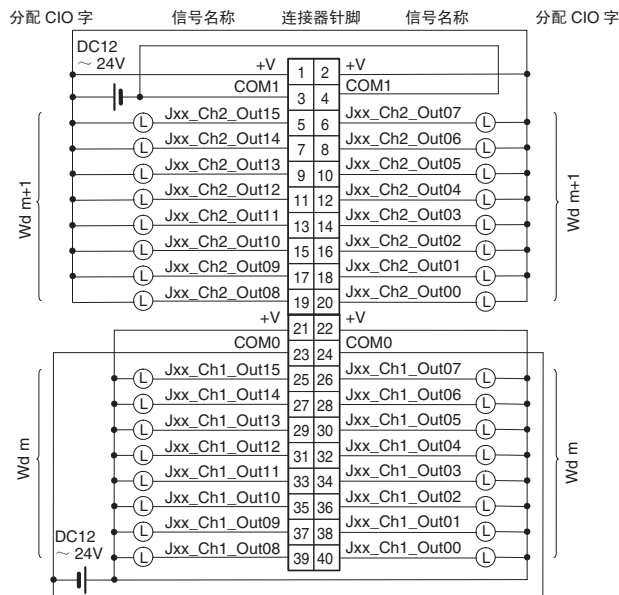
分配 CIO 字　信号名称　连接器针脚　信号名称　分配 CIO 字

DC12 ～ 24V

| 信号名称 | 针脚 | 针脚 | 信号名称 |
|---|---|---|---|
| +V | 1 | 2 | +V |
| COM1 | 3 | 4 | COM1 |
| Jxx_Ch2_Out15 | 5 | 6 | Jxx_Ch2_Out07 |
| Jxx_Ch2_Out14 | 7 | 8 | Jxx_Ch2_Out06 |
| Jxx_Ch2_Out13 | 9 | 10 | Jxx_Ch2_Out05 |
| Jxx_Ch2_Out12 | 11 | 12 | Jxx_Ch2_Out04 |
| Jxx_Ch2_Out11 | 13 | 14 | Jxx_Ch2_Out03 |
| Jxx_Ch2_Out10 | 15 | 16 | Jxx_Ch2_Out02 |
| Jxx_Ch2_Out09 | 17 | 18 | Jxx_Ch2_Out01 |
| Jxx_Ch2_Out08 | 19 | 20 | Jxx_Ch2_Out00 |
| +V | 21 | 22 | +V |
| COM0 | 23 | 24 | COM0 |
| Jxx_Ch1_Out15 | 25 | 26 | Jxx_Ch1_Out07 |
| Jxx_Ch1_Out14 | 27 | 28 | Jxx_Ch1_Out06 |
| Jxx_Ch1_Out13 | 29 | 30 | Jxx_Ch1_Out05 |
| Jxx_Ch1_Out12 | 31 | 32 | Jxx_Ch1_Out04 |
| Jxx_Ch1_Out11 | 33 | 34 | Jxx_Ch1_Out03 |
| Jxx_Ch1_Out10 | 35 | 36 | Jxx_Ch1_Out02 |
| Jxx_Ch1_Out09 | 37 | 38 | Jxx_Ch1_Out01 |
| Jxx_Ch1_Out08 | 39 | 40 | Jxx_Ch1_Out00 |

L L L L L L L L L L L L L L L L L L L L L L L L L L L L L L L L

Wd m+1　Wd m+1

Wd m　Wd m

DC12 ～ 24V